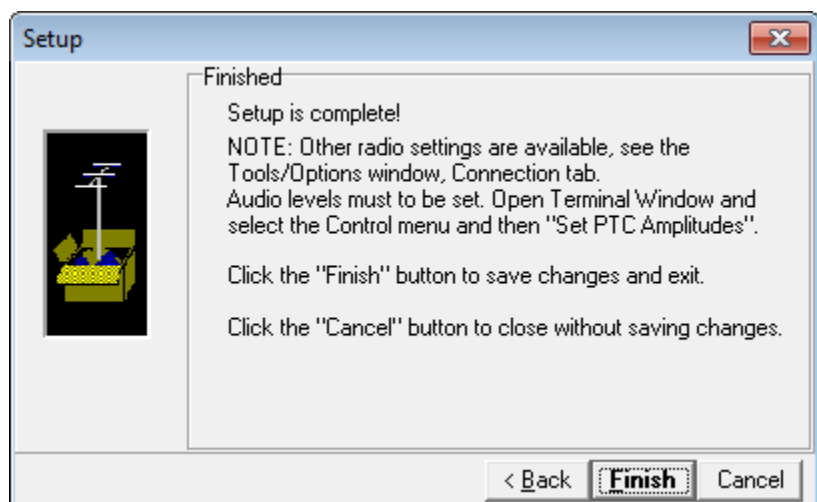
Setup

Finished

Setup is complete!

NOTE: Other radio settings are available, see the Tools/Options window, Connection tab.
Audio levels must to be set. Open Terminal Window and select the Control menu and then "Set PTC Amplitudes".

Click the "Finish" button to save changes and exit.

Click the "Cancel" button to close without saving changes.

< Back | Finish | Cancel